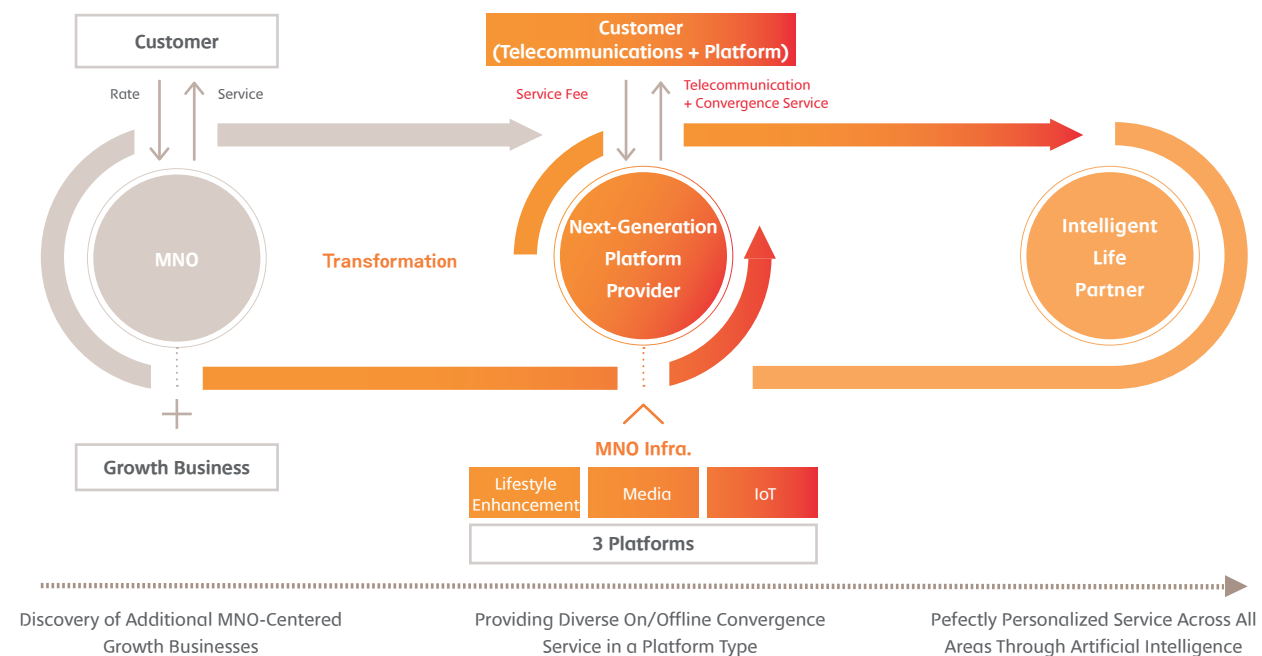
Customer

Rate

Service

MNO

Growth Business

Transformation

Customer
(Telecommunications + Platform)

Service Fee

Telecommunication
+ Convergence Service

Next-Generation Platform Provider

MNO Infra.

| Lifestyle Enhancement | Media | IoT |
|---|---|---|

3 Platforms

Intelligent Life Partner

Discovery of Additional MNO-Centered Growth Businesses

Providing Diverse On/Offline Convergence Service in a Platform Type

Pefectly Personalized Service Across All Areas Through Artificial Intelligence